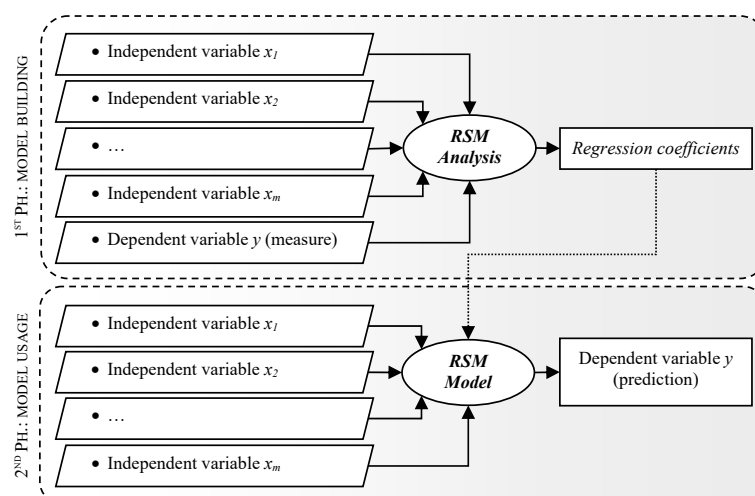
1$^{ST}$ PH.: MODEL BUILDING

• Independent variable $x_1$

• Independent variable $x_2$

• …

• Independent variable $x_m$

• Dependent variable $y$ (measure)

RSM Analysis

Regression coefficients

2$^{ND}$ PH.: MODEL USAGE

• Independent variable $x_1$

• Independent variable $x_2$

• …

• Independent variable $x_m$

RSM Model

Dependent variable $y$ (prediction)